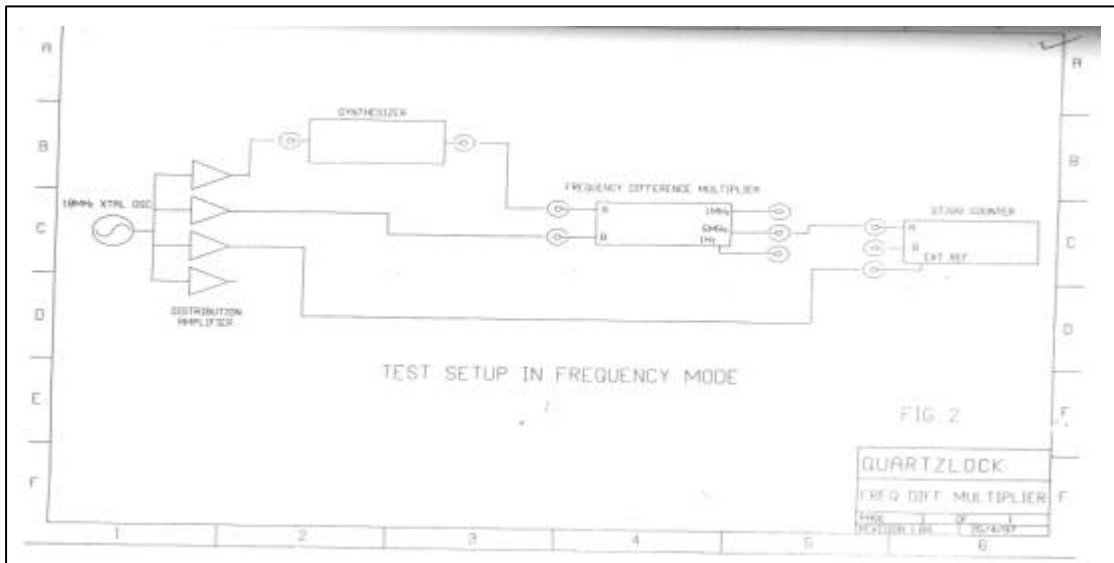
A
B
C
D
E
F

A
B
C
D
F
F

SYNTHESIZER

10MHz XTAL OSC

FREQUENCY DIFFERENCE MULTIPLIER

A
B
1MHz
10MHz
1Hz

53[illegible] COUNTER

A
B
EXT REF

DISTRIBUTION AMPLIFIER

TEST SETUP IN FREQUENCY MODE

FIG 2

QUARTZLOCK

FREQ DIFF MULTIPLIER

PAGE 1 OF 1
REVISION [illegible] 25/4/97

1
2
3
4
5
6